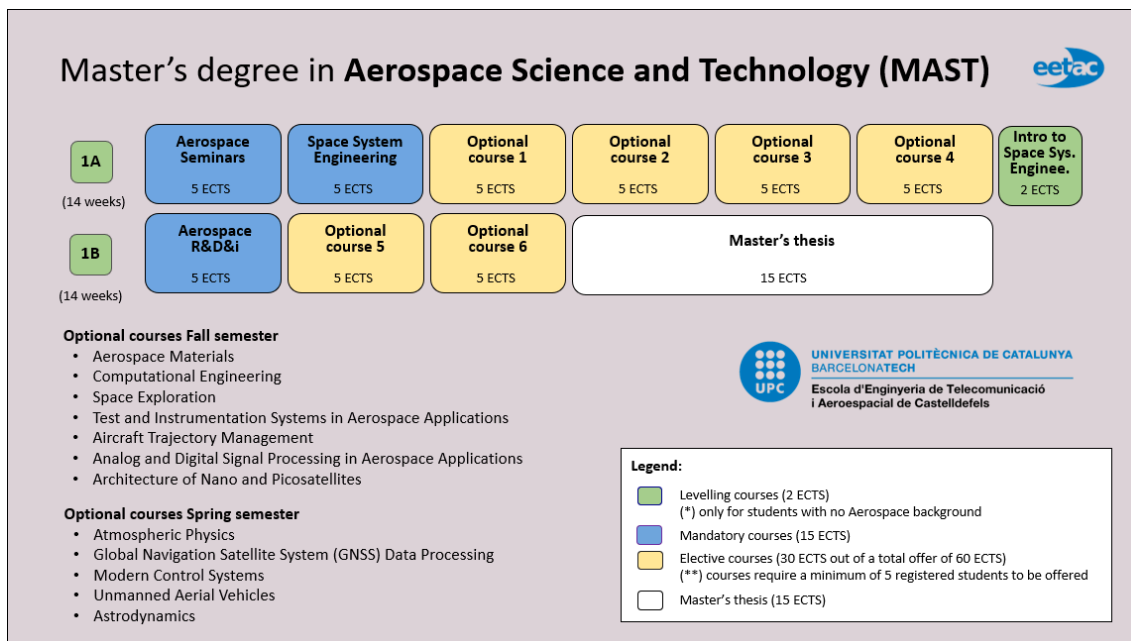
Master's degree in **Aerospace Science and Technology (MAST)**

eetac

1A
(14 weeks)

Aerospace Seminars
5 ECTS

Space System Engineering
5 ECTS

Optional course 1
5 ECTS

Optional course 2
5 ECTS

Optional course 3
5 ECTS

Optional course 4
5 ECTS

Intro to Space Sys. Enginee.
2 ECTS

1B
(14 weeks)

Aerospace R&D&i
5 ECTS

Optional course 5
5 ECTS

Optional course 6
5 ECTS

Master's thesis
15 ECTS

**Optional courses Fall semester**
- Aerospace Materials
- Computational Engineering
- Space Exploration
- Test and Instrumentation Systems in Aerospace Applications
- Aircraft Trajectory Management
- Analog and Digital Signal Processing in Aerospace Applications
- Architecture of Nano and Picosatellites

**Optional courses Spring semester**
- Atmospheric Physics
- Global Navigation Satellite System (GNSS) Data Processing
- Modern Control Systems
- Unmanned Aerial Vehicles
- Astrodynamics

UPC
UNIVERSITAT POLITÈCNICA DE CATALUNYA
BARCELONATECH
Escola d'Enginyeria de Telecomunicació i Aeroespacial de Castelldefels

**Legend:**
Levelling courses (2 ECTS)
(*) only for students with no Aerospace background
Mandatory courses (15 ECTS)
Elective courses (30 ECTS out of a total offer of 60 ECTS)
(**) courses require a minimum of 5 registered students to be offered
Master's thesis (15 ECTS)